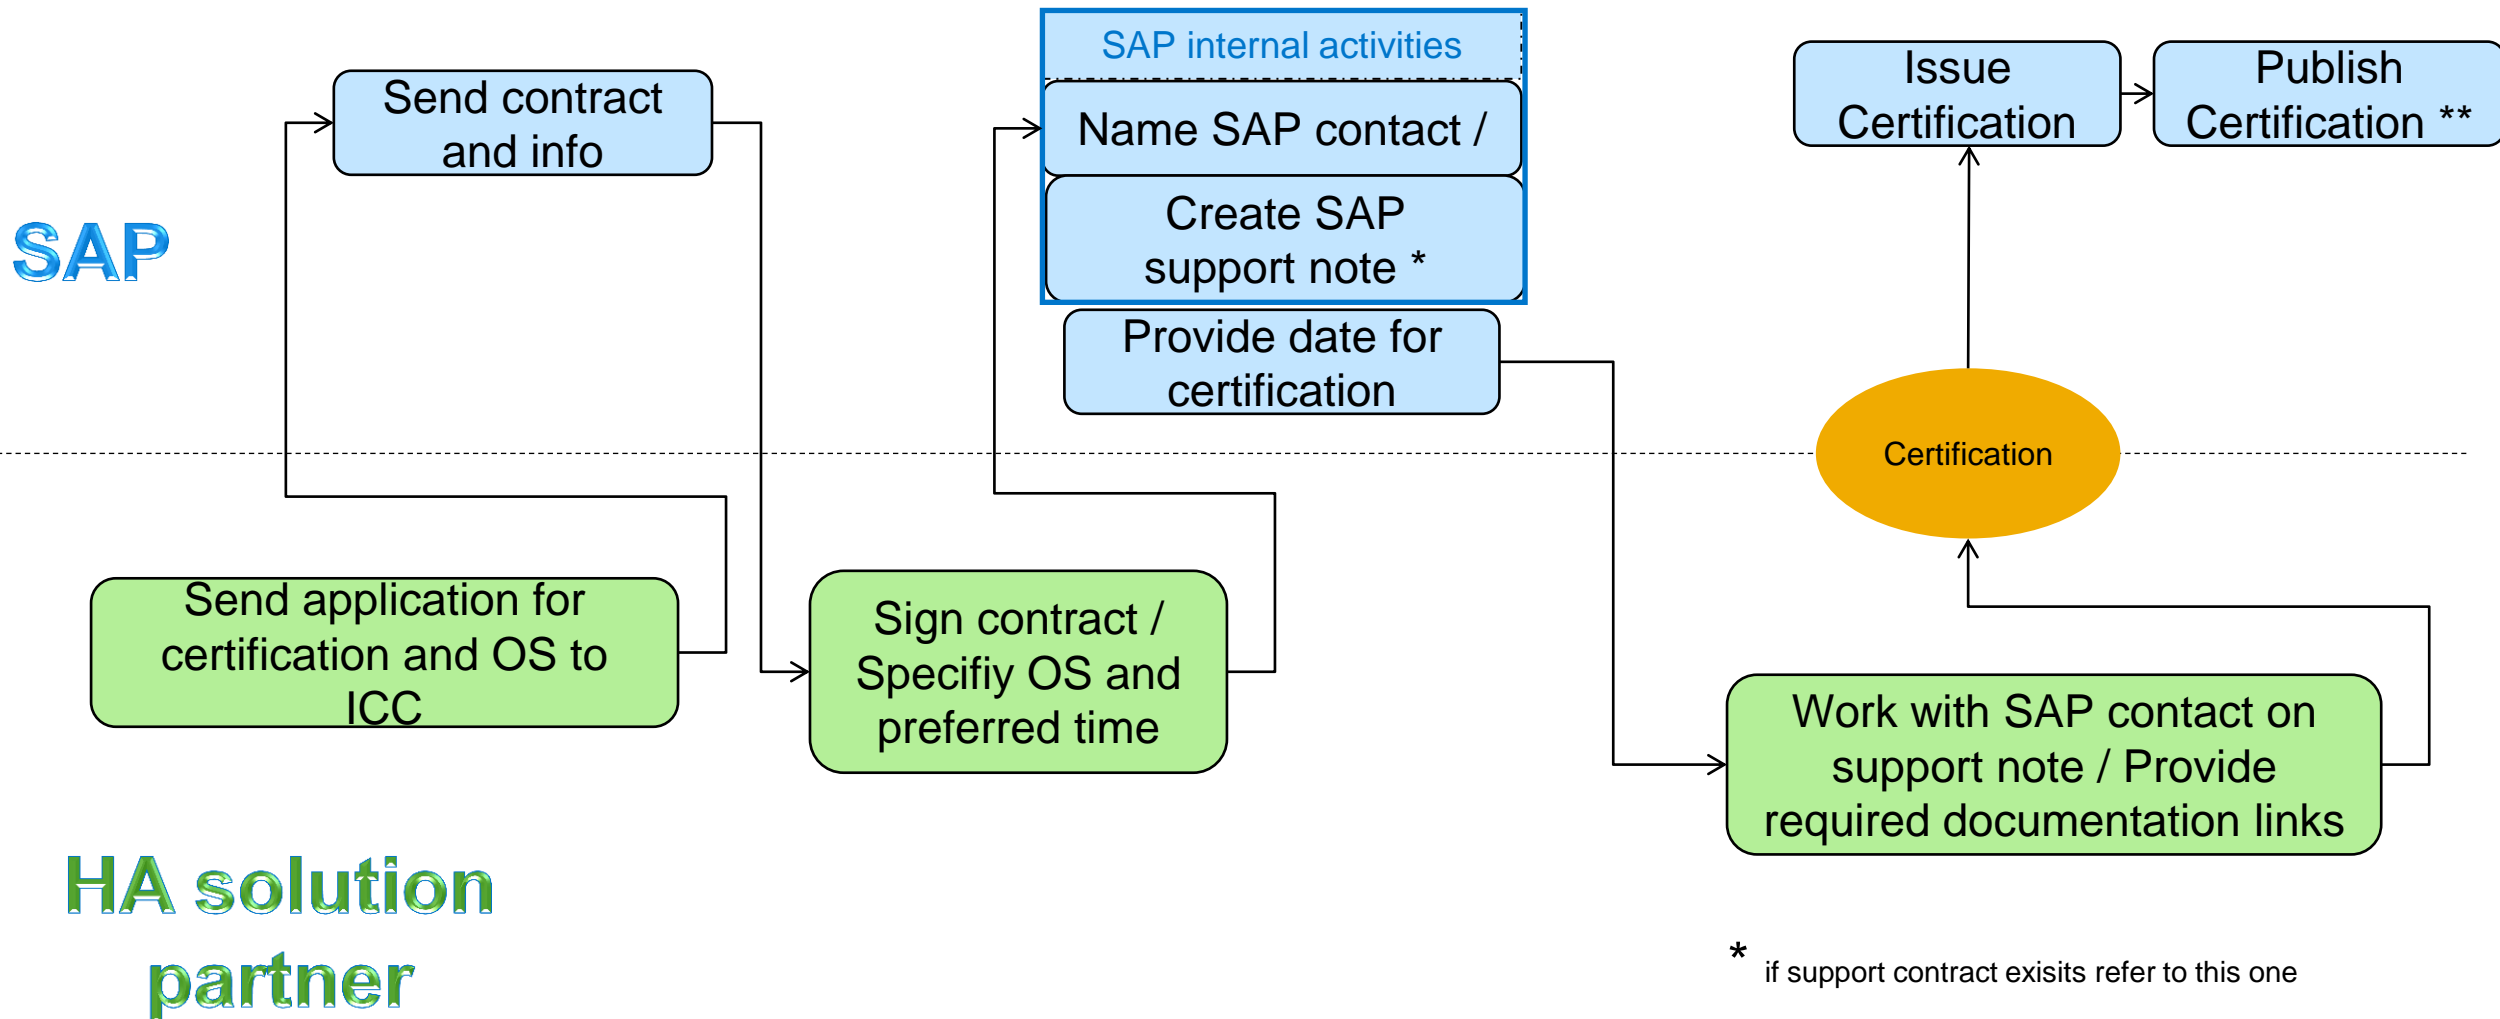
SAP

Send contract and info

SAP internal activities

Name SAP contact /

Create SAP support note *

Provide date for certification

Issue Certification

Publish Certification **

Certification

Send application for certification and OS to ICC

Sign contract / Specifiy OS and preferred time

Work with SAP contact on support note / Provide required documentation links

HA solution partner

* if support contract exisits refer to this one